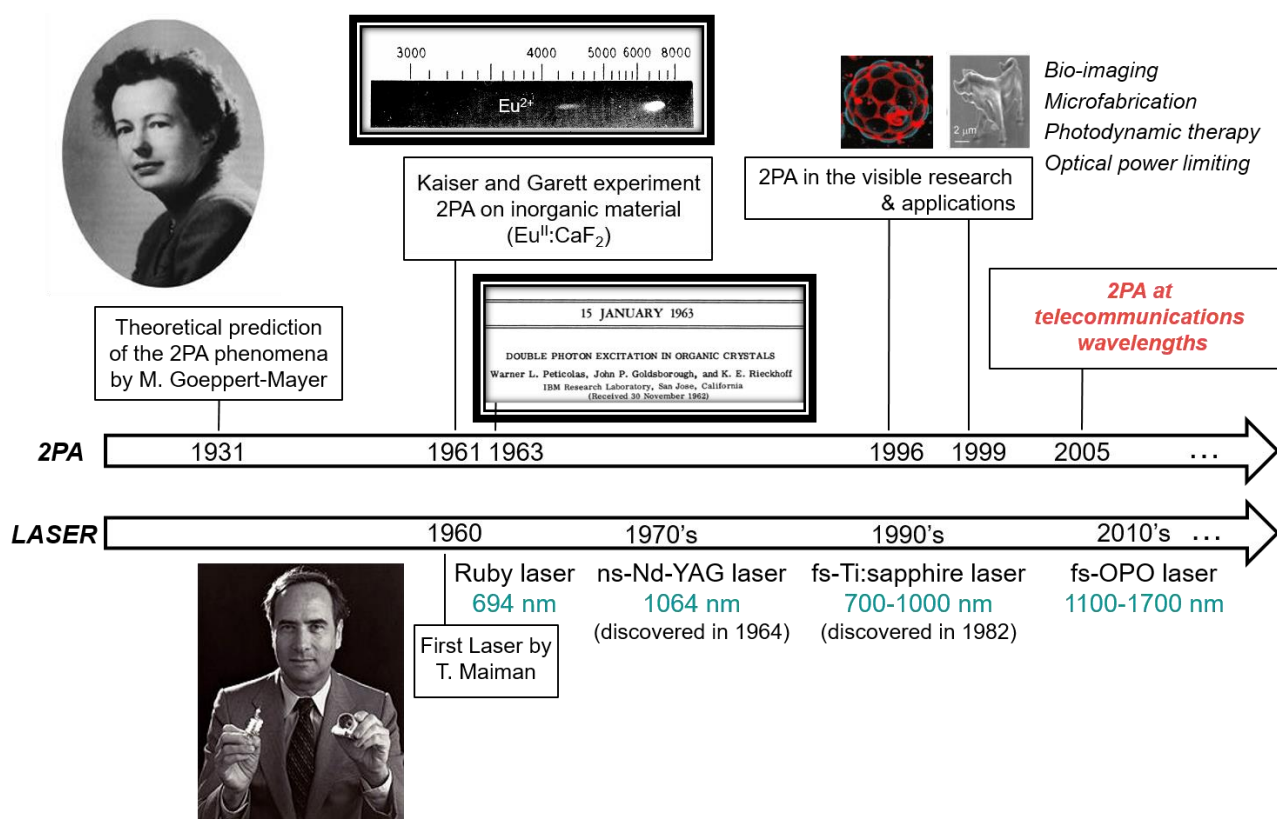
3000 4000 5000 6000 8000

$Eu^{2+}$

Bio-imaging
Microfabrication
Photodynamic therapy
Optical power limiting

2 µm

Kaiser and Garett experiment 2PA on inorganic material ($Eu^{II}$:$CaF_2$)

2PA in the visible research & applications

15 JANUARY 1963

DOUBLE PHOTON EXCITATION IN ORGANIC CRYSTALS
Warner L. Peticolas, John P. Goldsborough, and K. E. Rieckhoff
IBM Research Laboratory, San Jose, California
(Received 30 November 1962)

Theoretical prediction of the 2PA phenomena by M. Goeppert-Mayer

2PA at telecommunications wavelengths

2PA 1931 1961 1963 1996 1999 2005 ...

LASER 1960 1970's 1990's 2010's ...

Ruby laser
694 nm

ns-Nd-YAG laser
1064 nm
(discovered in 1964)

fs-Ti:sapphire laser
700-1000 nm
(discovered in 1982)

fs-OPO laser
1100-1700 nm

First Laser by T. Maiman